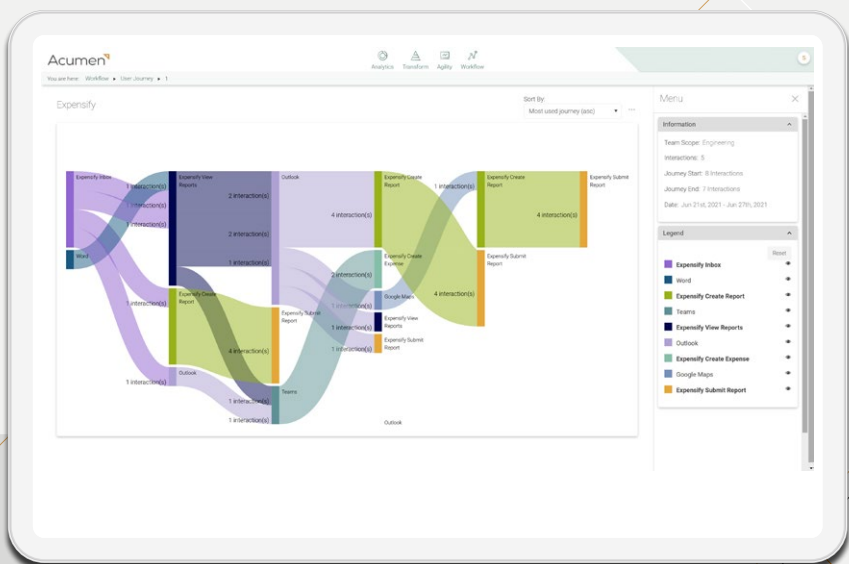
Acumen

Analytics Transform Agility Workflow

You are here: Workflow ▸ User Journey ▸ 1

Expensify

Sort By:
Most used journey (asc)

Expensify Inbox
Word
1 interaction(s)
1 interaction(s)
1 interaction(s)
1 interaction(s)
1 interaction(s)
Expensify View Reports
2 interaction(s)
2 interaction(s)
1 interaction(s)
Expensify Create Report
4 interaction(s)
Outlook
1 interaction(s)
1 interaction(s)
Outlook
4 interaction(s)
Expensify Submit Report
2 interaction(s)
1 interaction(s)
1 interaction(s)
1 interaction(s)
Teams
Expensify Create Report
Expensify Create Expense
Google Maps
Expensify View Reports
Expensify Submit Report
4 interaction(s)
1 interaction(s)
Outlook
Expensify Create Report
4 interaction(s)
Expensify Submit Report
Expensify Submit Report

Menu

Information
Team Scope: Engineering
Interactions: 5
Journey Start: 8 Interactions
Journey End: 7 Interactions
Date: Jun 21st, 2021 - Jun 27th, 2021

Legend
Reset
Expensify Inbox
Word
Expensify Create Report
Teams
Expensify View Reports
Outlook
Expensify Create Expense
Google Maps
Expensify Submit Report